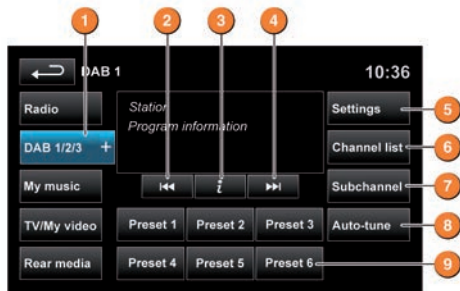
DAB 1

10:36

1 2 3 4

Radio

Station
Program information

Settings 5

DAB 1/2/3 +

Channel list 6

My music

⏮ i ⏭

Subchannel 7

TV/My video

Preset 1 Preset 2 Preset 3

Auto-tune 8

Rear media

Preset 4 Preset 5 Preset 6

9